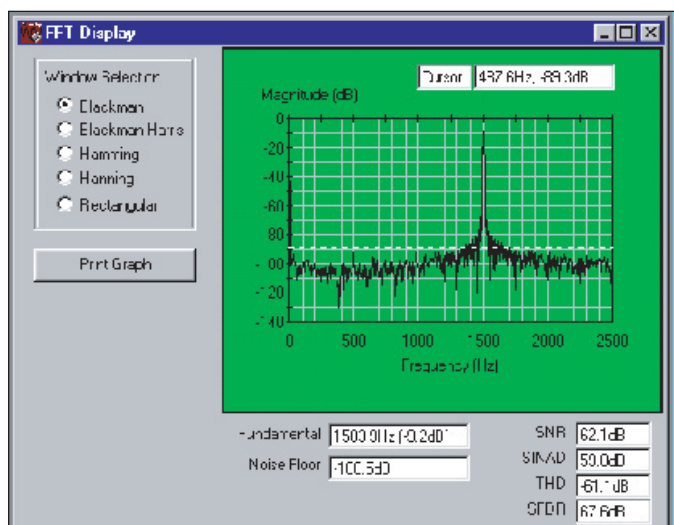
FFT Display

Window Selection
Blackman
Blackman Harris
Hamming
Hanning
Rectangular

Print Graph

Cursor 437.6Hz, -89.3dB

Magnitude (dB)
0
-20
-40
-60
-80
-100
-120
-140
0 500 1000 1500 2000 2500
Frequency (Hz)

Fundamental 1500.0Hz (-0.2dB)
Noise Floor -100.5dB

SNR 62.1dB
SINAD 59.0dB
THD -61.1dB
SFDR 67.6dB